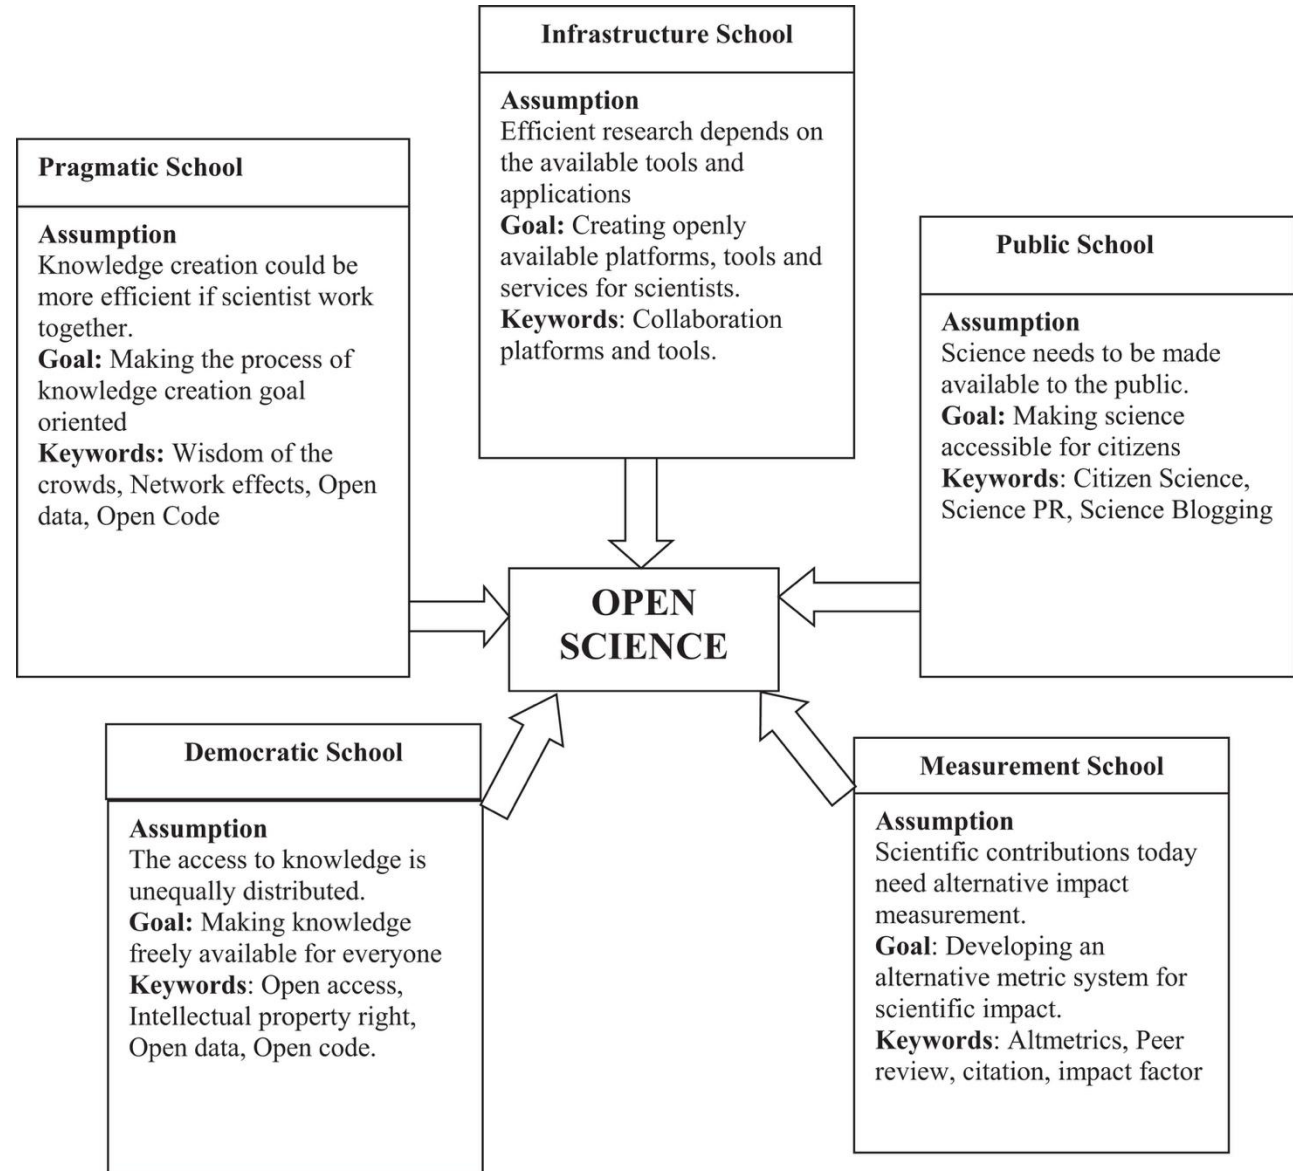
Infrastructure School

Assumption
Efficient research depends on the available tools and applications
Goal: Creating openly available platforms, tools and services for scientists.
Keywords: Collaboration platforms and tools.

Pragmatic School

Assumption
Knowledge creation could be more efficient if scientist work together.
Goal: Making the process of knowledge creation goal oriented
Keywords: Wisdom of the crowds, Network effects, Open data, Open Code

Public School

Assumption
Science needs to be made available to the public.
Goal: Making science accessible for citizens
Keywords: Citizen Science, Science PR, Science Blogging

OPEN SCIENCE

Democratic School

Assumption
The access to knowledge is unequally distributed.
Goal: Making knowledge freely available for everyone
Keywords: Open access, Intellectual property right, Open data, Open code.

Measurement School

Assumption
Scientific contributions today need alternative impact measurement.
Goal: Developing an alternative metric system for scientific impact.
Keywords: Altmetrics, Peer review, citation, impact factor